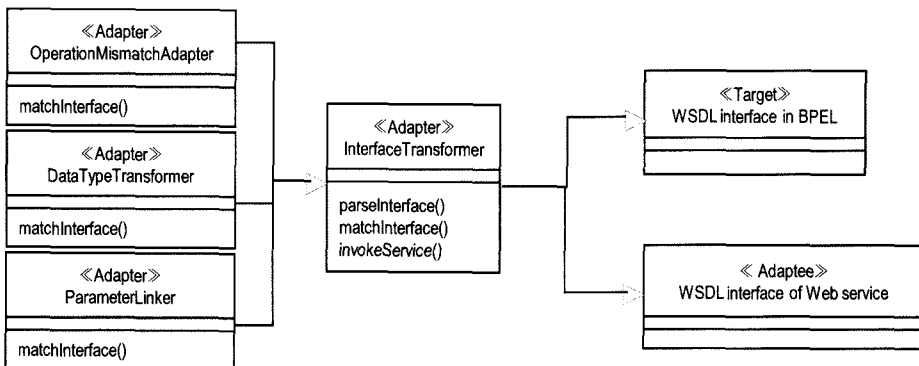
≪Adapter≫
OperationMismatchAdapter

matchInterface()

≪Adapter≫
DataTypeTransformer

matchInterface()

≪Adapter≫
ParameterLinker

matchInterface()

≪Adapter≫
InterfaceTransformer

parseInterface()
matchInterface()
invokeService()

≪Target≫
WSDL interface in BPEL

≪ Adaptee≫
WSDL interface of Web service